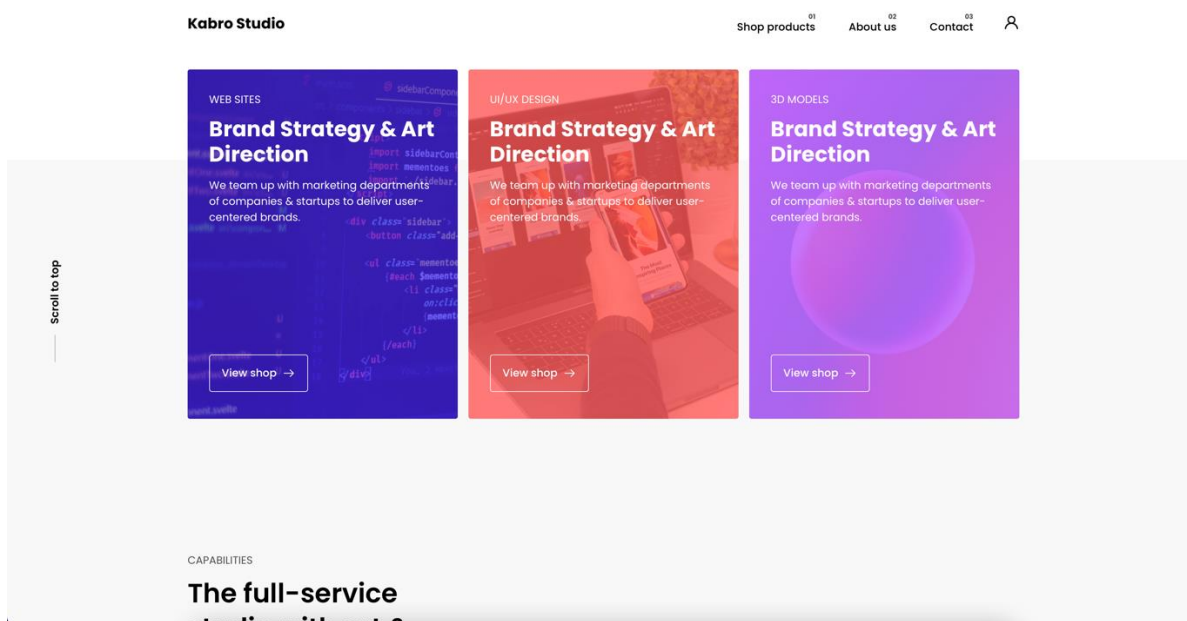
Kabro Studio

01 Shop products
02 About us
03 Contact

Scroll to top

WEB SITES
Brand Strategy & Art Direction
We team up with marketing departments of companies & startups to deliver user-centered brands.
View shop →

UI/UX DESIGN
Brand Strategy & Art Direction
We team up with marketing departments of companies & startups to deliver user-centered brands.
View shop →

3D MODELS
Brand Strategy & Art Direction
We team up with marketing departments of companies & startups to deliver user-centered brands.
View shop →

CAPABILITIES
The full-service
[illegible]